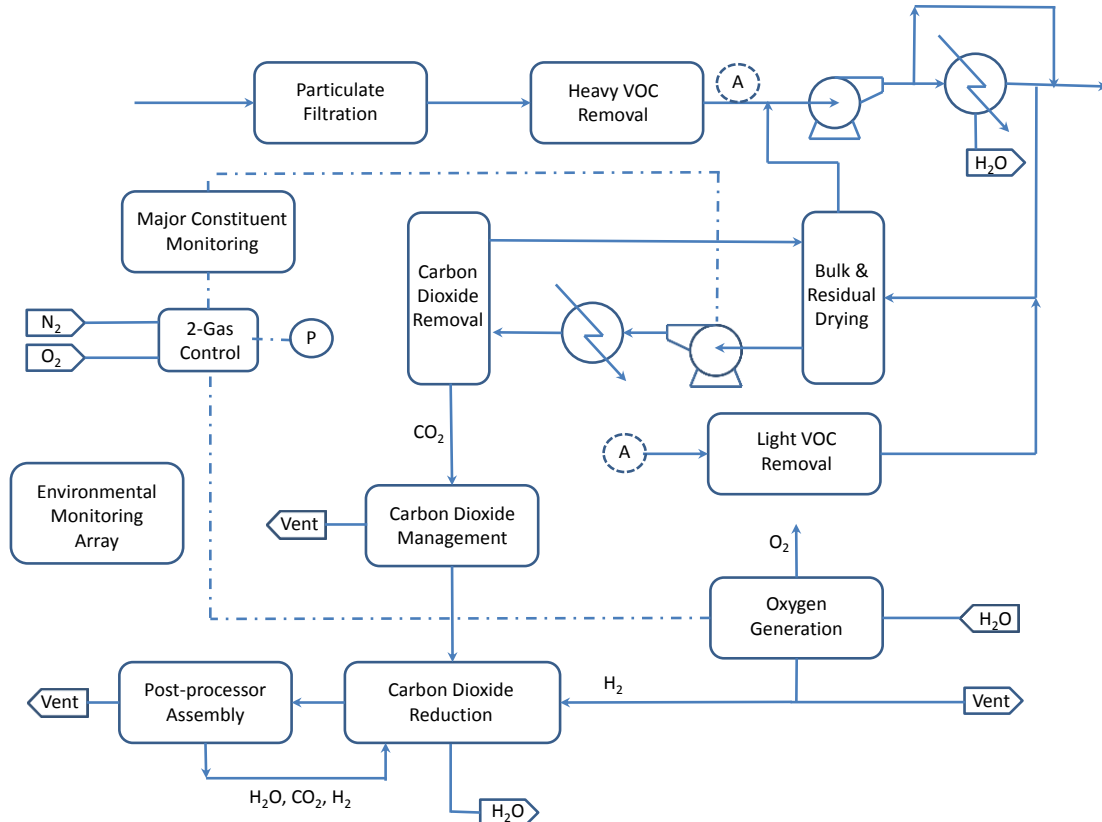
Particulate Filtration

Heavy VOC Removal

A

$H_2O$

Major Constituent Monitoring

Carbon Dioxide Removal

Bulk & Residual Drying

$N_2$

$O_2$

2-Gas Control

P

$CO_2$

A

Light VOC Removal

Environmental Monitoring Array

Vent

Carbon Dioxide Management

$O_2$

Oxygen Generation

$H_2O$

Vent

Post-processor Assembly

Carbon Dioxide Reduction

$H_2$

Vent

$H_2O$, $CO_2$, $H_2$

$H_2O$